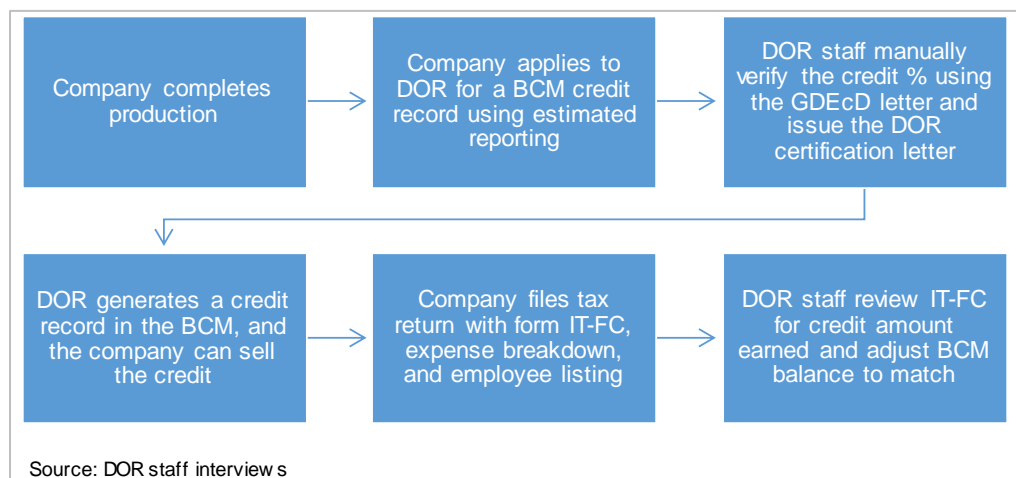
Company completes production

Company applies to DOR for a BCM credit record using estimated reporting

DOR staff manually verify the credit % using the GDEcD letter and issue the DOR certification letter

DOR generates a credit record in the BCM, and the company can sell the credit

Company files tax return with form IT-FC, expense breakdown, and employee listing

DOR staff review IT-FC for credit amount earned and adjust BCM balance to match

Source: DOR staff interview s